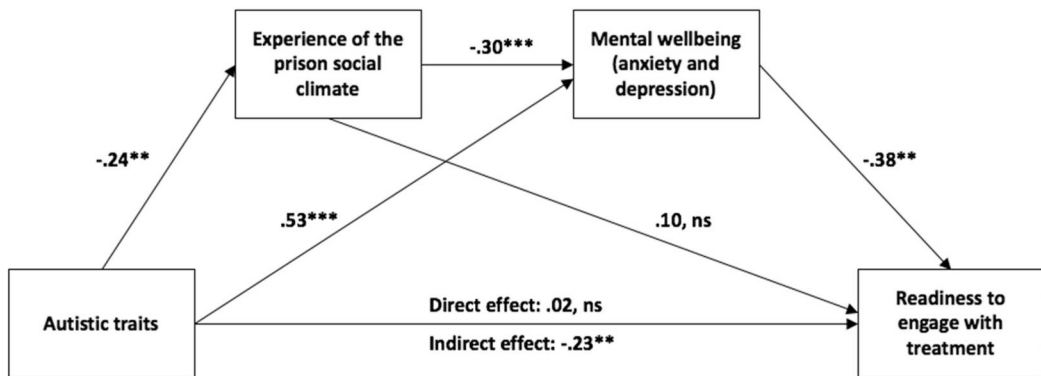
Experience of the prison social climate

-.30***

Mental wellbeing (anxiety and depression)

-.24**

-.38**

.53***

.10, ns

Autistic traits

Direct effect: .02, ns

Indirect effect: -.23**

Readiness to engage with treatment